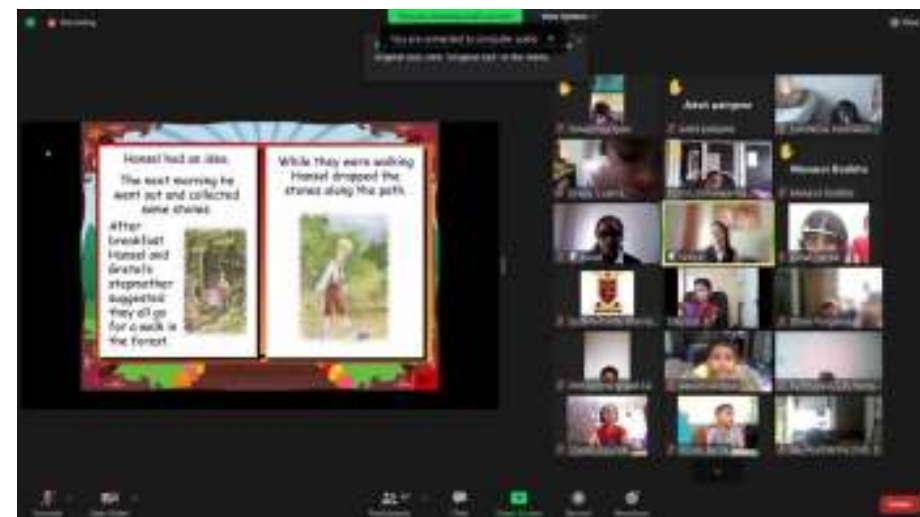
Recording

You are connected to computer audio

Hansel had an idea.

The next morning he went out and collected some stones.

After breakfast Hansel and Gretel's stepmother suggested they all go for a walk in the forest.

While they were walking Hansel dropped the stones along the path.

Aditi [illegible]

Manasvi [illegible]

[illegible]